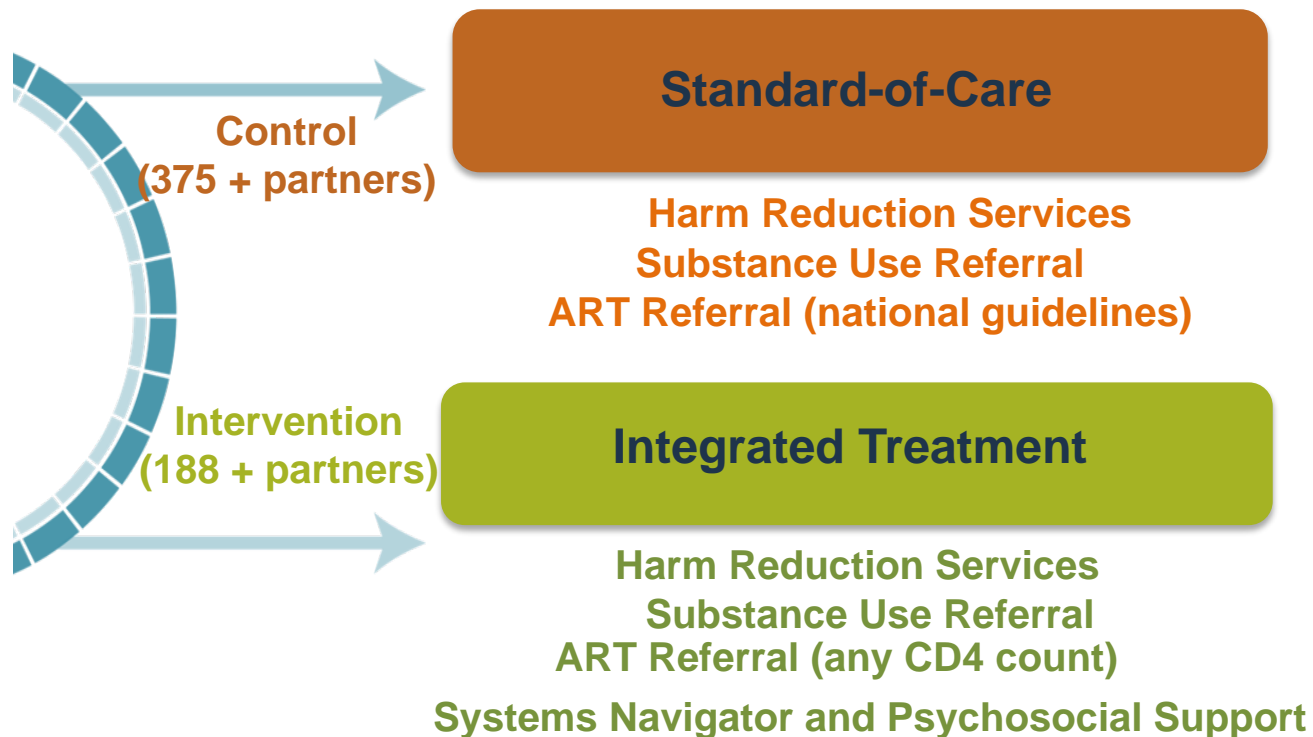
Control
(375 + partners)

Standard-of-Care

Harm Reduction Services
Substance Use Referral
ART Referral (national guidelines)

Intervention
(188 + partners)

Integrated Treatment

Harm Reduction Services
Substance Use Referral
ART Referral (any CD4 count)
Systems Navigator and Psychosocial Support